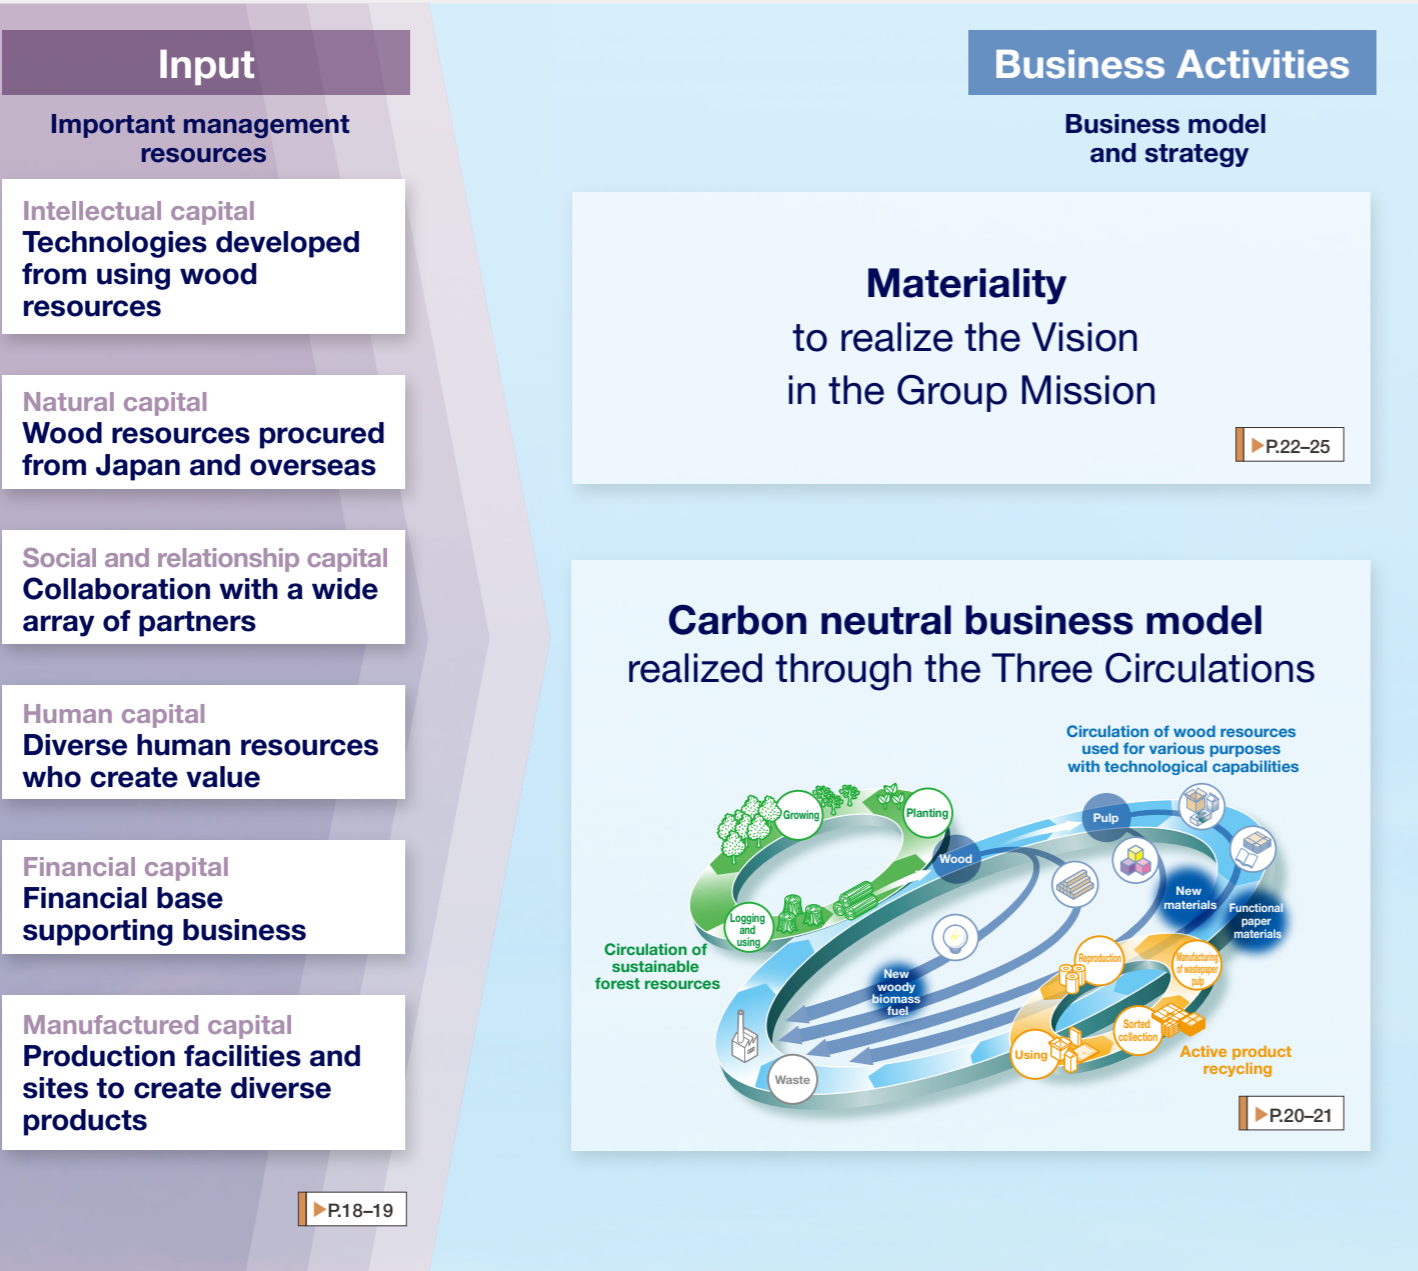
Input

Important management resources

Intellectual capital
Technologies developed from using wood resources

Natural capital
Wood resources procured from Japan and overseas

Social and relationship capital
Collaboration with a wide array of partners

Human capital
Diverse human resources who create value

Financial capital
Financial base supporting business

Manufactured capital
Production facilities and sites to create diverse products

P.18–19

Business Activities

Business model and strategy

Materiality
to realize the Vision
in the Group Mission

P.22–25

Carbon neutral business model
realized through the Three Circulations

Circulation of wood resources used for various purposes with technological capabilities

Growing
Planting
Wood
Pulp
Logging and using
New materials
Functional paper materials
Circulation of sustainable forest resources
New woody biomass fuel
Reproduction
Manufacturing of wastepaper pulp
Sorted collection
Using
Waste
Active product recycling

P.20–21